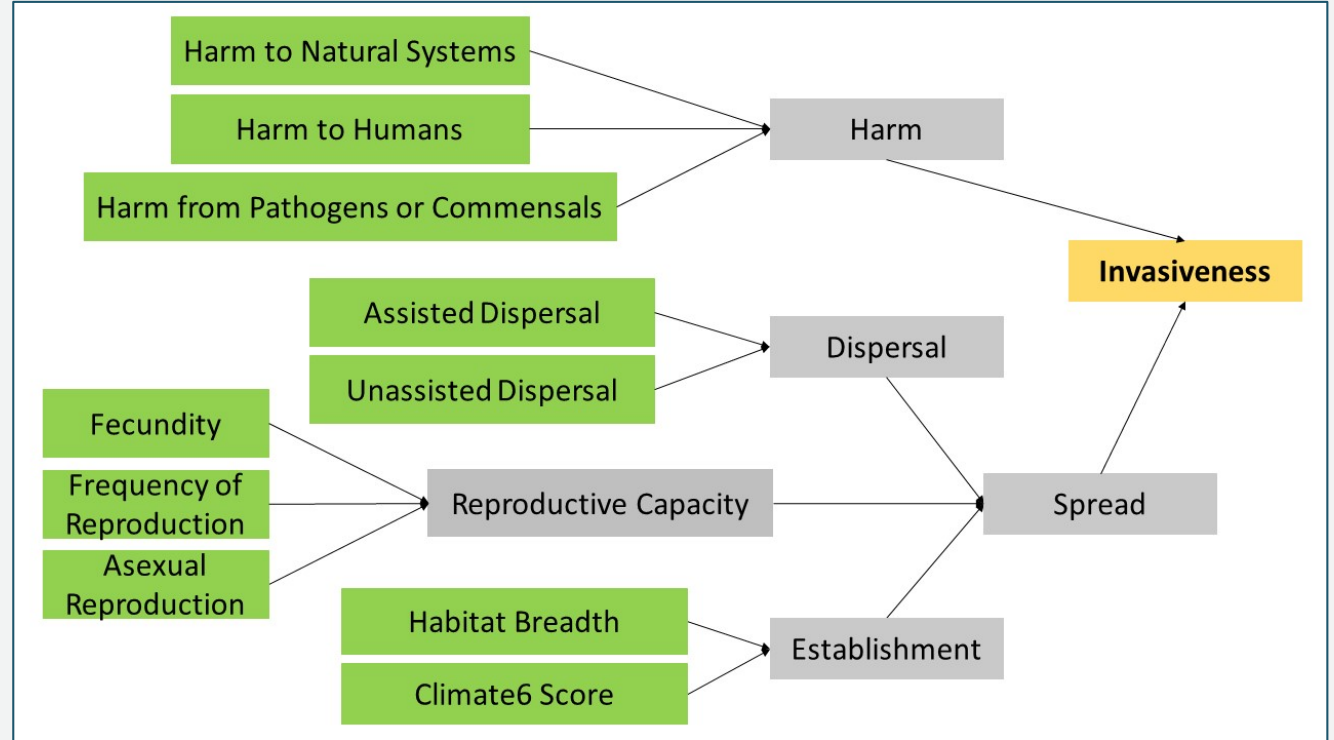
Harm to Natural Systems

Harm to Humans

Harm from Pathogens or Commensals

Harm

Invasiveness

Assisted Dispersal

Unassisted Dispersal

Dispersal

Fecundity

Frequency of Reproduction

Asexual Reproduction

Reproductive Capacity

Spread

Habitat Breadth

Climate6 Score

Establishment